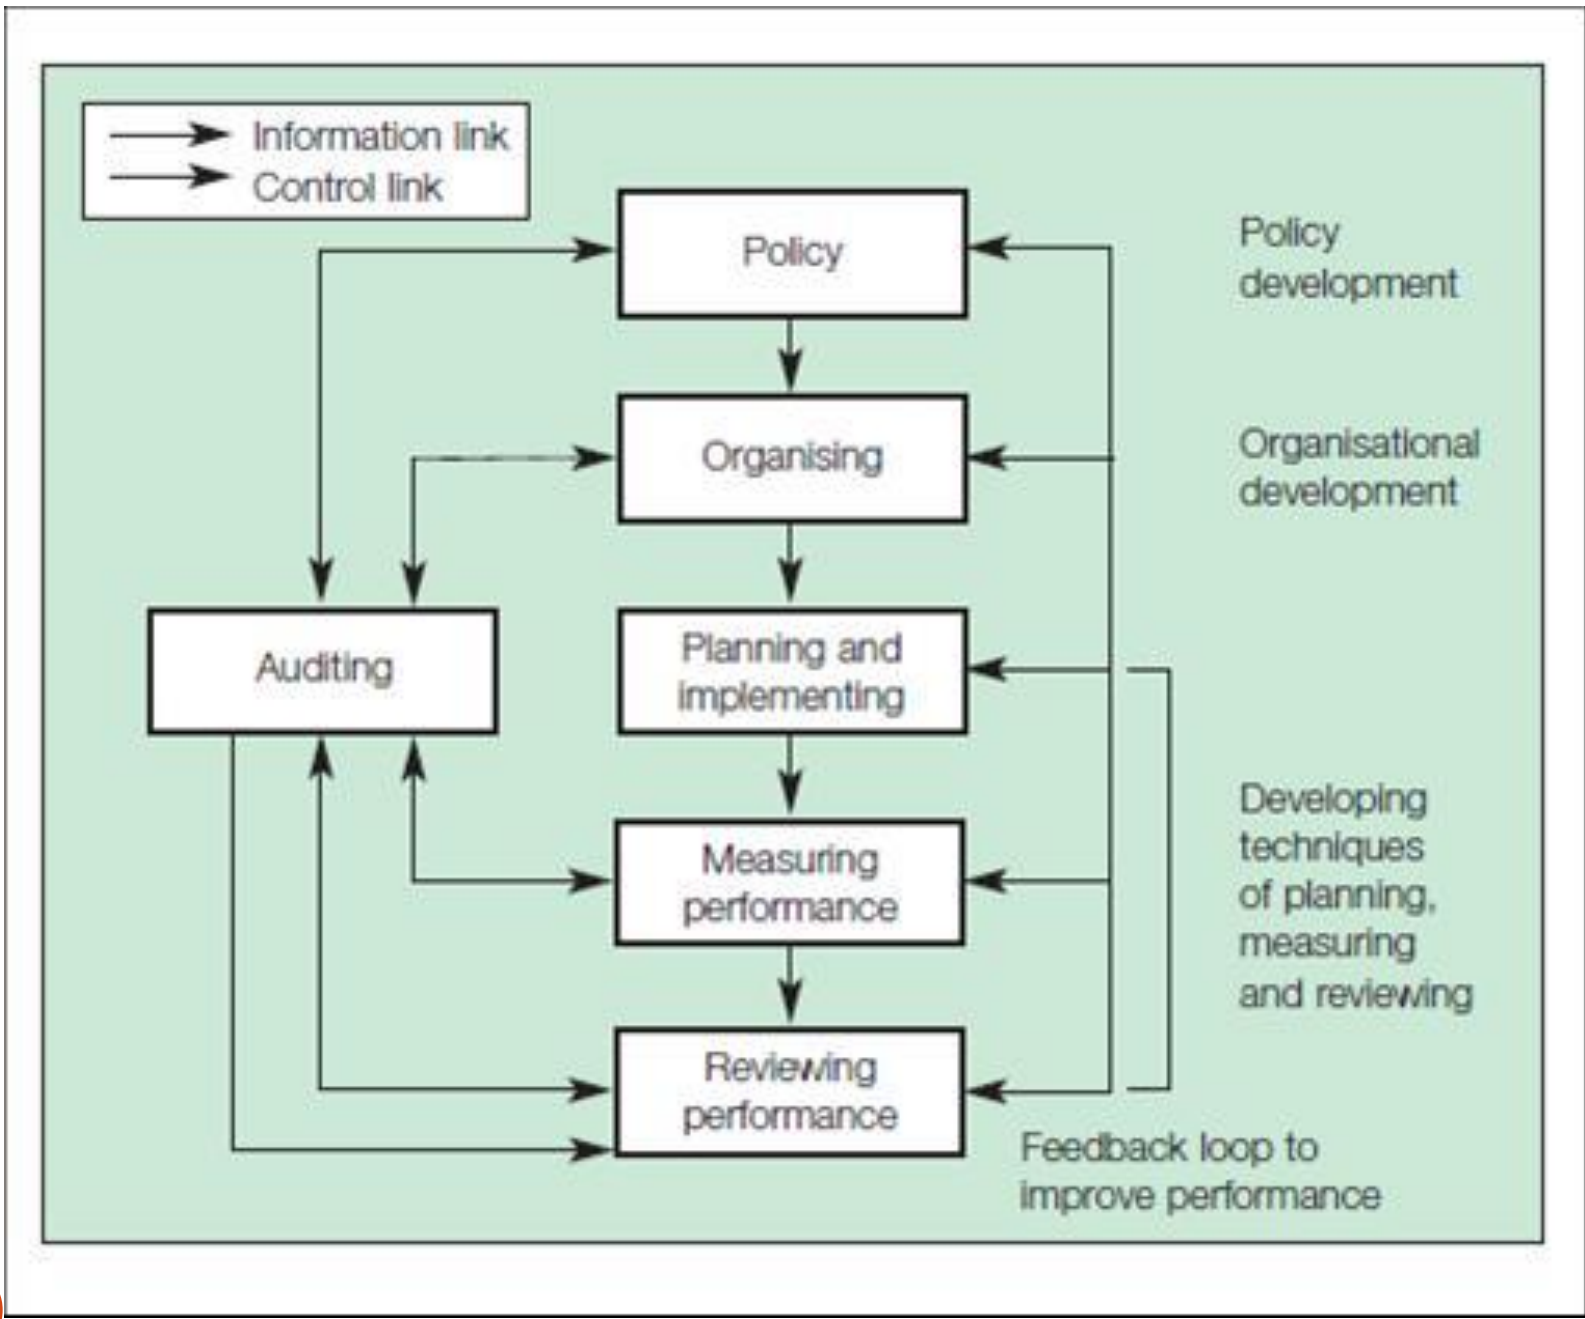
Information link
Control link

Policy

Organising

Planning and implementing

Measuring performance

Reviewing performance

Auditing

Policy development

Organisational development

Developing techniques of planning, measuring and reviewing

Feedback loop to improve performance